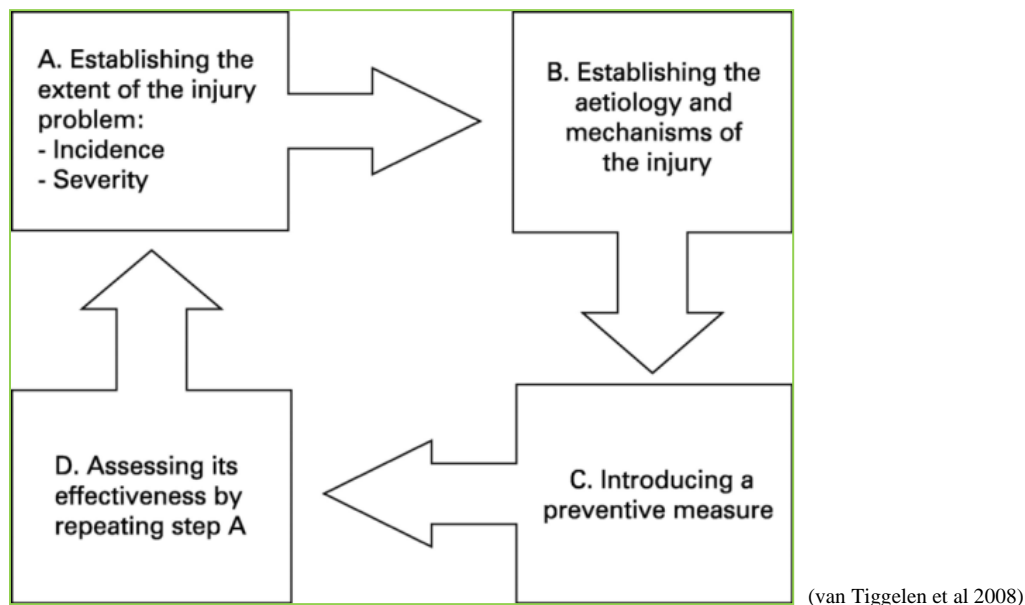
A. Establishing the extent of the injury problem:
- Incidence
- Severity

B. Establishing the aetiology and mechanisms of the injury

C. Introducing a preventive measure

D. Assessing its effectiveness by repeating step A

(van Tiggelen et al 2008)